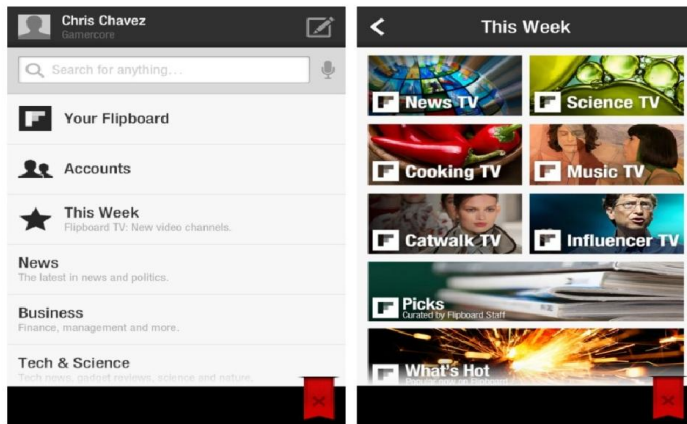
Chris Chavez
Gamercore

Search for anything...

Your Flipboard

Accounts

This Week
Flipboard TV: New video channels.

News
The latest in news and politics.

Business
Finance, management and more.

Tech & Science
Tech news, gadget reviews, science and nature.

This Week

News TV

Science TV

Cooking TV

Music TV

Catwalk TV

Influencer TV

Picks
Curated by Flipboard Staff

What's Hot
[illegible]